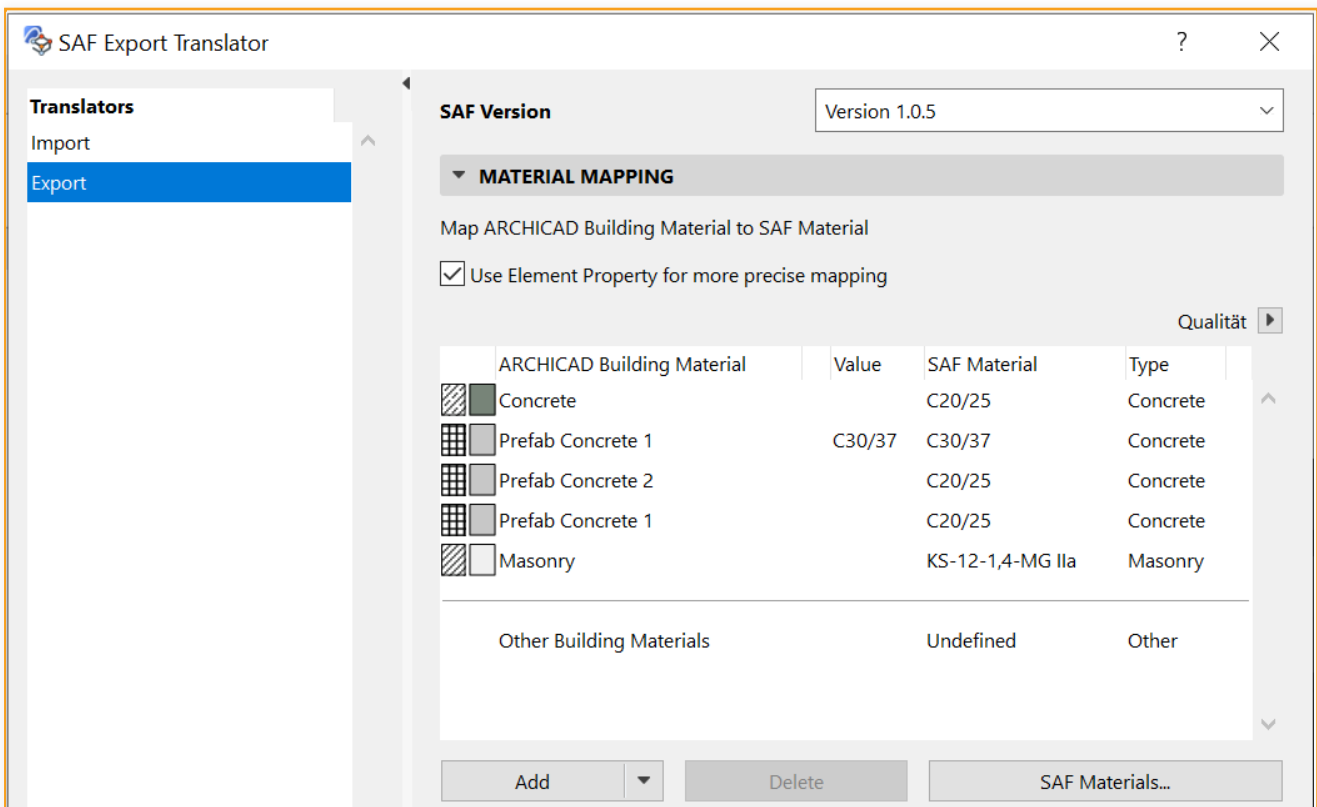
SAF Export Translator

?

Translators
Import
Export

SAF Version
Version 1.0.5

MATERIAL MAPPING

Map ARCHICAD Building Material to SAF Material

Use Element Property for more precise mapping

Qualität

| ARCHICAD Building Material | Value | SAF Material | Type |
|---|---|---|---|
| Concrete | | C20/25 | Concrete |
| Prefab Concrete 1 | C30/37 | C30/37 | Concrete |
| Prefab Concrete 2 | | C20/25 | Concrete |
| Prefab Concrete 1 | | C20/25 | Concrete |
| Masonry | | KS-12-1,4-MG IIa | Masonry |
| Other Building Materials | | Undefined | Other |

Add
Delete
SAF Materials...